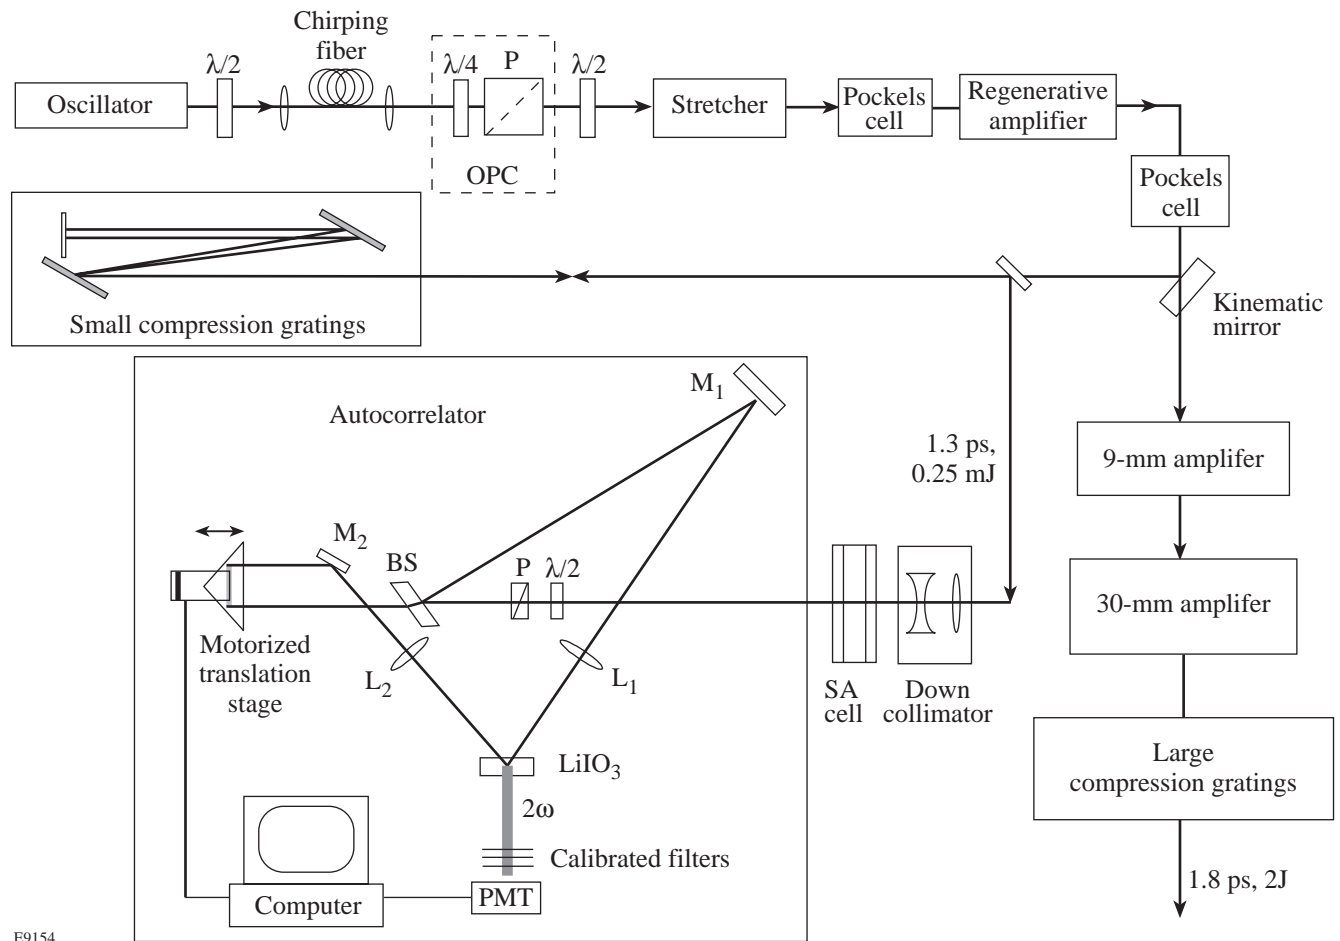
Chirping fiber

Oscillator

$\lambda/2$

$\lambda/4$

P

$\lambda/2$

OPC

Stretcher

Pockels cell

Regenerative amplifier

Pockels cell

Small compression gratings

Kinematic mirror

Autocorrelator

$M_1$

1.3 ps, 0.25 mJ

9-mm amplifer

$M_2$

BS

P

$\lambda/2$

30-mm amplifer

Motorized translation stage

$L_2$

$L_1$

SA cell

Down collimator

$LiIO_3$

Large compression gratings

$2\omega$

Calibrated filters

Computer

PMT

1.8 ps, 2J

E9154